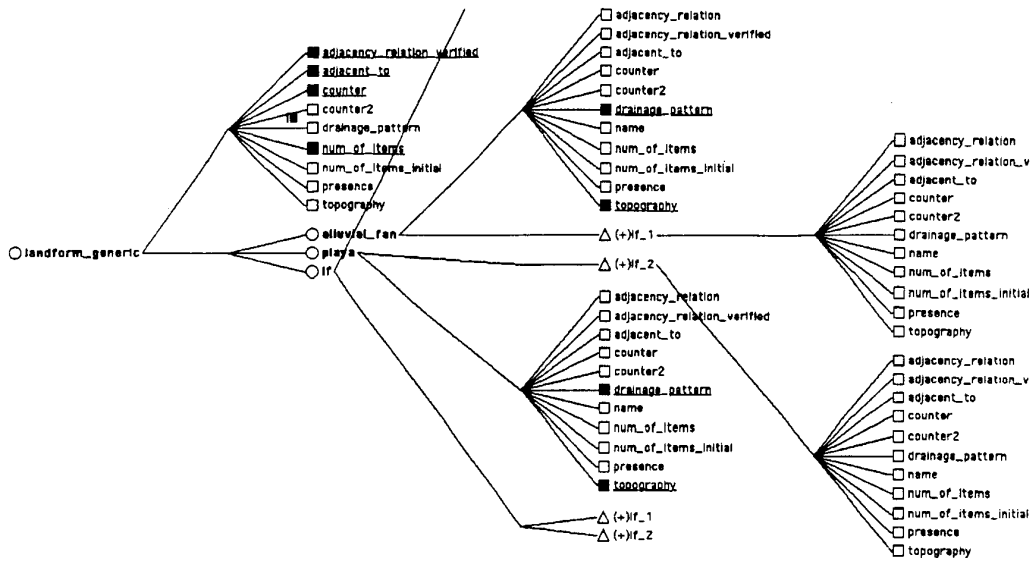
adjacency_relation_verified
adjacent_to
counter
counter2
drainage_pattern
num_of_items
num_of_items_initial
presence
topography

landform_generic
alluvial_fan
playa
lf

adjacency_relation
adjacency_relation_verified
adjacent_to
counter
counter2
drainage_pattern
name
num_of_items
num_of_items_initial
presence
topography

(+)lf_1
(+)lf_2

adjacency_relation
adjacency_relation_verified
adjacent_to
counter
counter2
drainage_pattern
name
num_of_items
num_of_items_initial
presence
topography

(+)lf_1
(+)lf_2

adjacency_relation
adjacency_relation_v
adjacent_to
counter
counter2
drainage_pattern
name
num_of_items
num_of_items_initial
presence
topography

adjacency_relation
adjacency_relation_v
adjacent_to
counter
counter2
drainage_pattern
name
num_of_items
num_of_items_initial
presence
topography